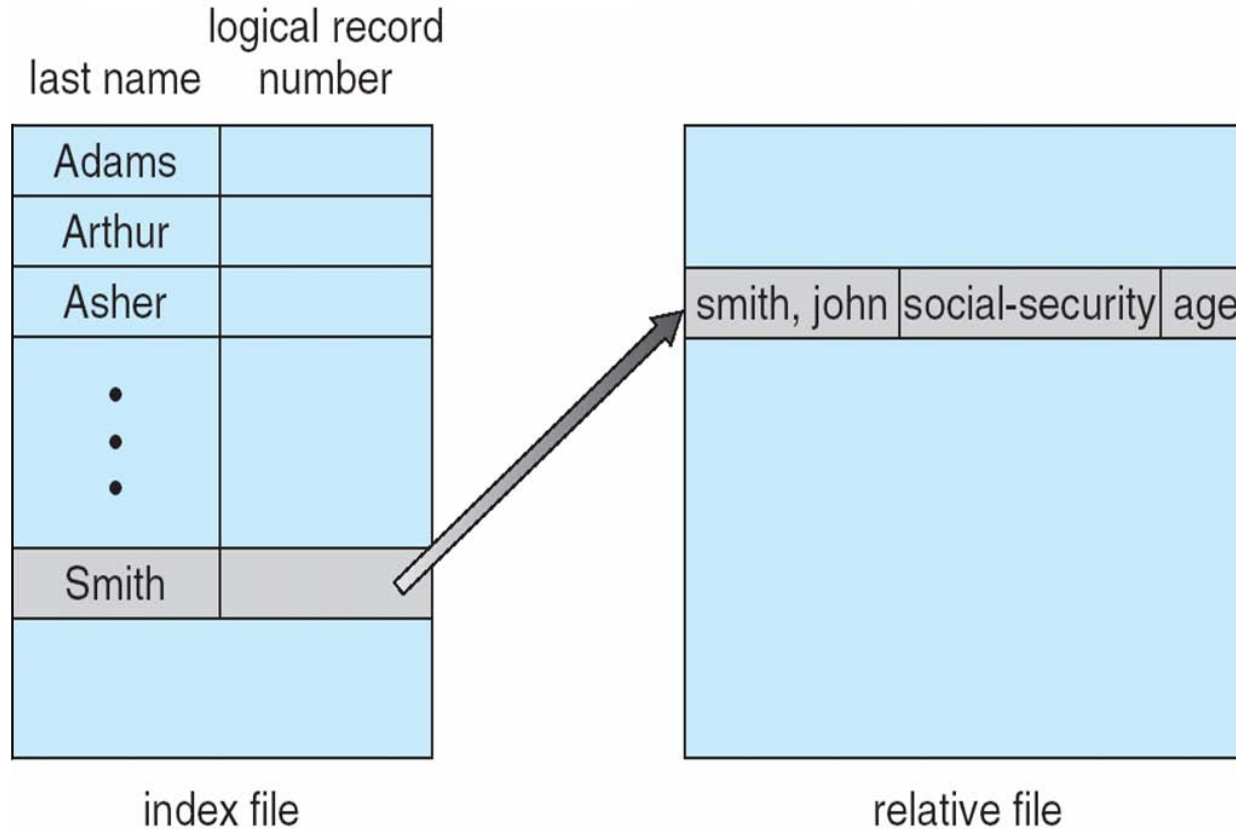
last name logical record number

| last name | logical record number |
|---|---|
| Adams | |
| Arthur | |
| Asher | |
| • • • | |
| Smith | |

smith, john | social-security | age

index file

relative file